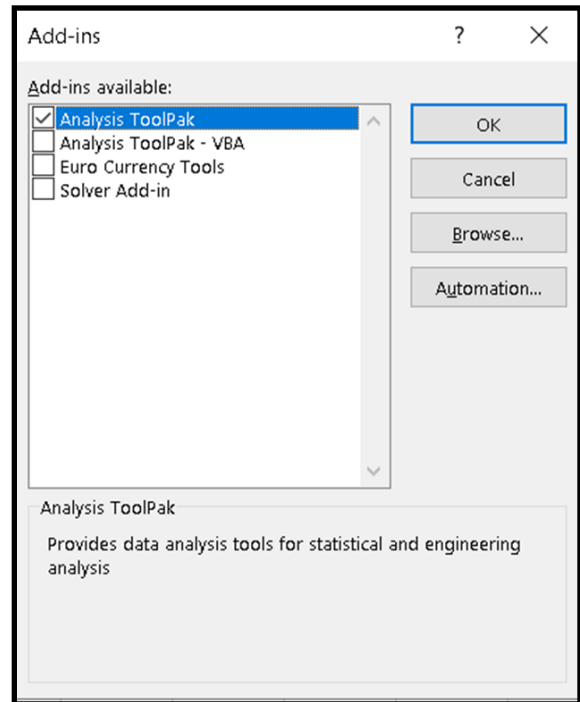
Add-ins

?

Add-ins available:

Analysis ToolPak
Analysis ToolPak - VBA
Euro Currency Tools
Solver Add-in

OK

Cancel

Browse...

Automation...

Analysis ToolPak

Provides data analysis tools for statistical and engineering analysis